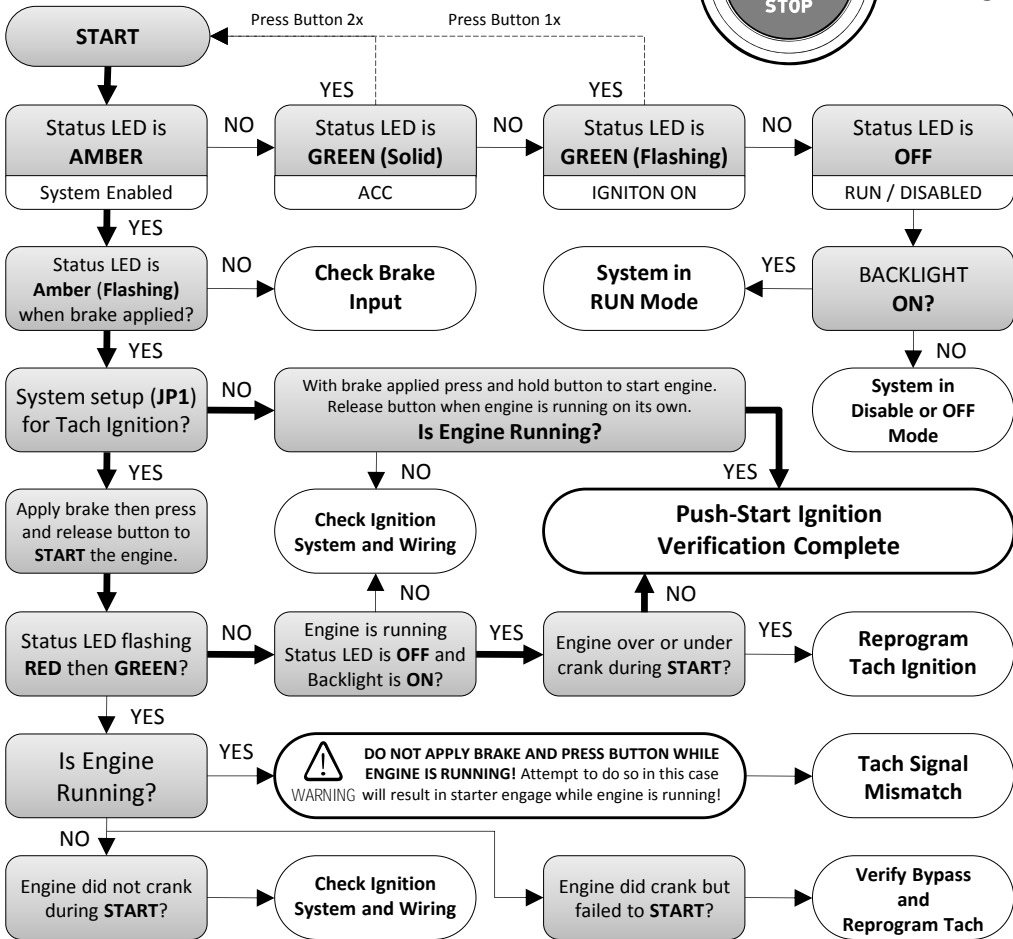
STOP

Press Button 2x

Press Button 1x

START

YES

YES

Status LED is AMBER

System Enabled

NO

Status LED is GREEN (Solid)

ACC

NO

Status LED is GREEN (Flashing)

IGNITON ON

NO

Status LED is OFF

RUN / DISABLED

YES

Status LED is Amber (Flashing) when brake applied?

NO

Check Brake Input

System in RUN Mode

YES

BACKLIGHT ON?

YES

NO

System setup (JP1) for Tach Ignition?

NO

With brake applied press and hold button to start engine. Release button when engine is running on its own. Is Engine Running?

System in Disable or OFF Mode

NO

YES

YES

Apply brake then press and release button to START the engine.

Check Ignition System and Wiring

Push-Start Ignition Verification Complete

NO

NO

Status LED flashing RED then GREEN?

NO

Engine is running Status LED is OFF and Backlight is ON?

YES

Engine over or under crank during START?

YES

Reprogram Tach Ignition

YES

Is Engine Running?

YES

DO NOT APPLY BRAKE AND PRESS BUTTON WHILE ENGINE IS RUNNING! Attempt to do so in this case will result in starter engage while engine is running!

WARNING

Tach Signal Mismatch

NO

Engine did not crank during START?

Check Ignition System and Wiring

Engine did crank but failed to START?

Verify Bypass and Reprogram Tach